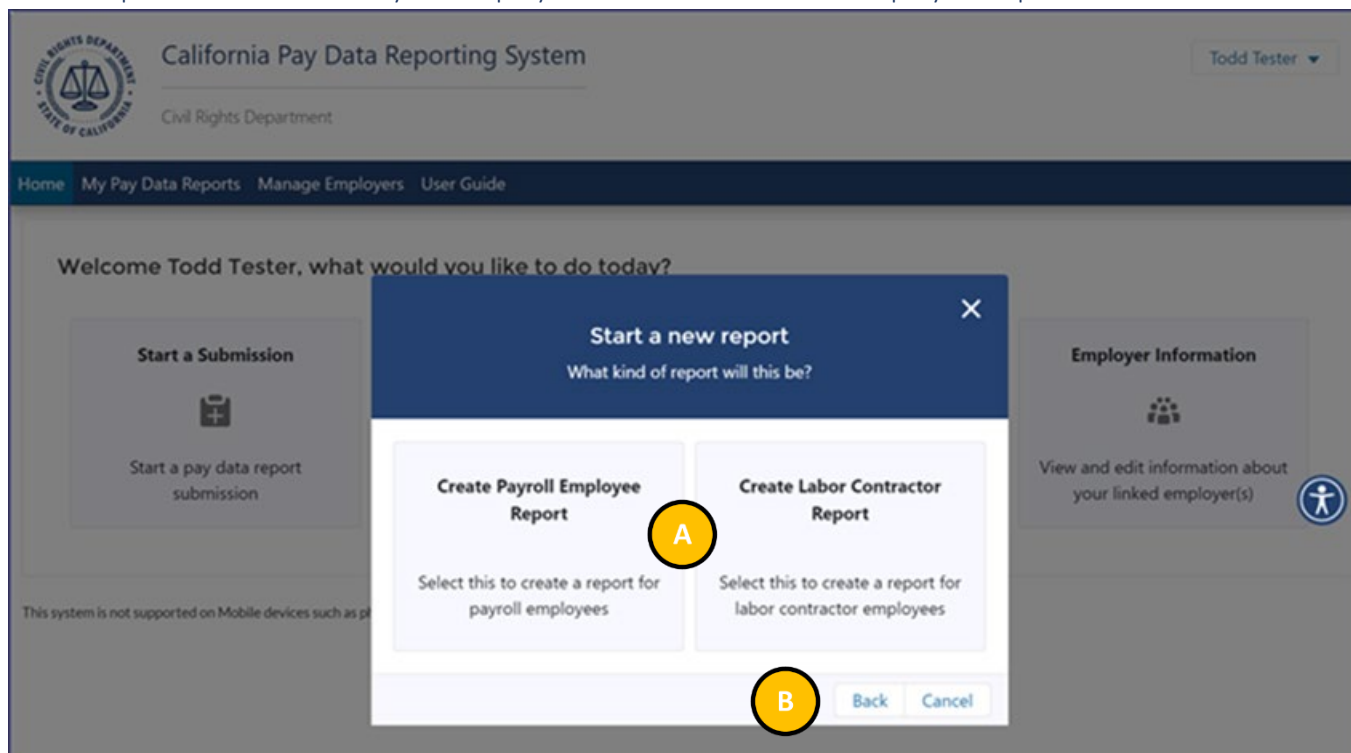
CIVIL RIGHTS DEPARTMENT STATE OF CALIFORNIA

California Pay Data Reporting System

Civil Rights Department

Todd Tester ▾

Home My Pay Data Reports Manage Employers User Guide

Welcome Todd Tester, what would you like to do today?

Start a Submission

Start a pay data report submission

Employer Information

View and edit information about your linked employer(s)

This system is not supported on Mobile devices such as p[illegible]

Start a new report

What kind of report will this be?

Create Payroll Employee Report

Select this to create a report for payroll employees

A

Create Labor Contractor Report

Select this to create a report for labor contractor employees

B

Back

Cancel